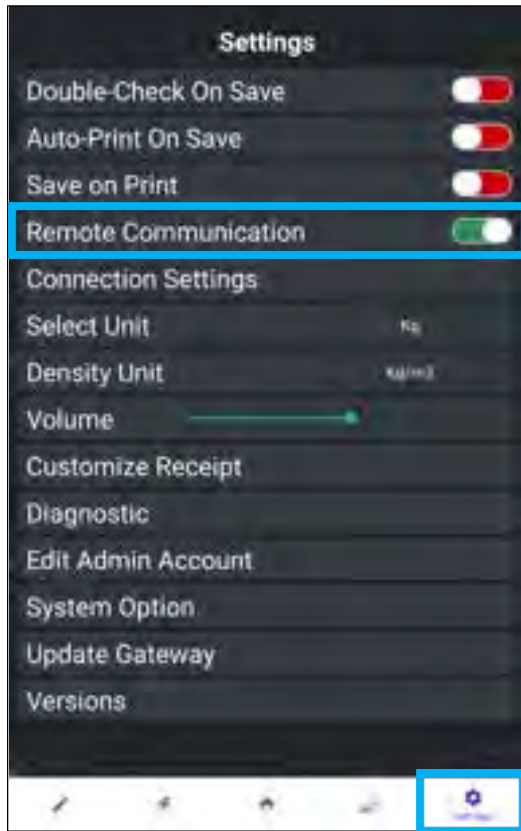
Settings
Double-Check On Save
Auto-Print On Save
Save on Print
Remote Communication
Connection Settings
Select Unit Kg
Density Unit kg/m3
Volume
Customize Receipt
Diagnostic
Edit Admin Account
System Option
Update Gateway
Versions
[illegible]